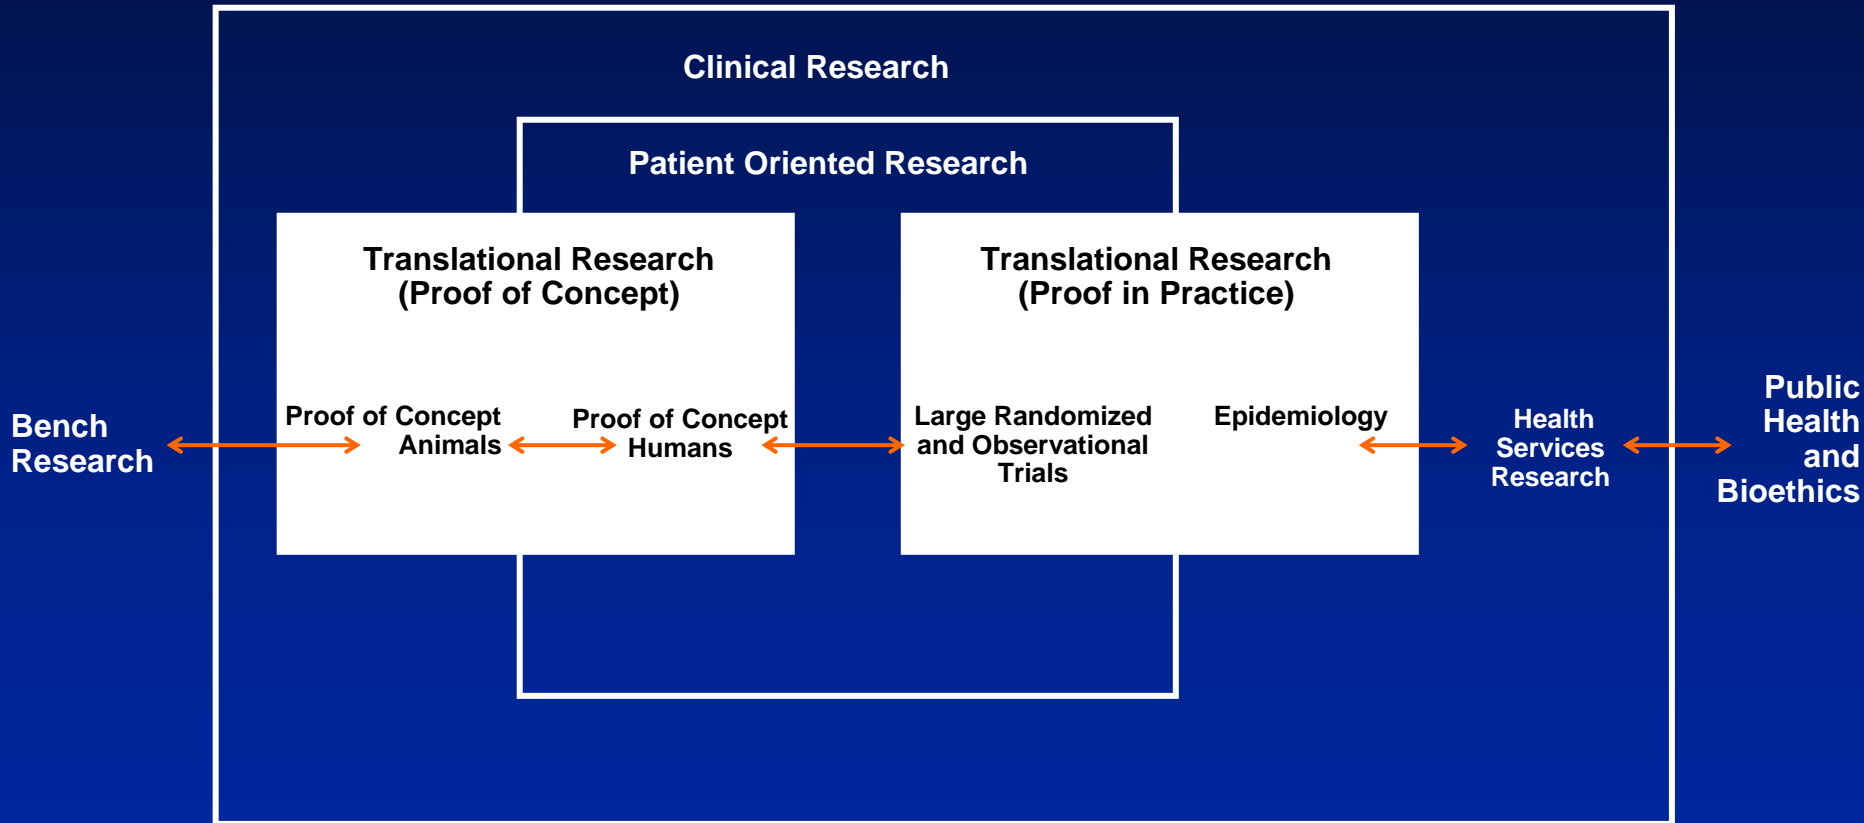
Clinical Research

Patient Oriented Research

Translational Research (Proof of Concept)

Translational Research (Proof in Practice)

Bench Research

Proof of Concept Animals

Proof of Concept Humans

Large Randomized and Observational Trials

Epidemiology

Health Services Research

Public Health and Bioethics